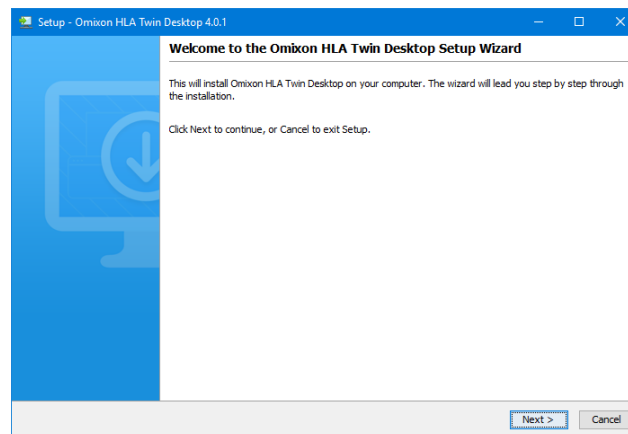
Setup - Omixon HLA Twin Desktop 4.0.1

Welcome to the Omixon HLA Twin Desktop Setup Wizard

This will install Omixon HLA Twin Desktop on your computer. The wizard will lead you step by step through the installation.

Click Next to continue, or Cancel to exit Setup.

Next >
Cancel